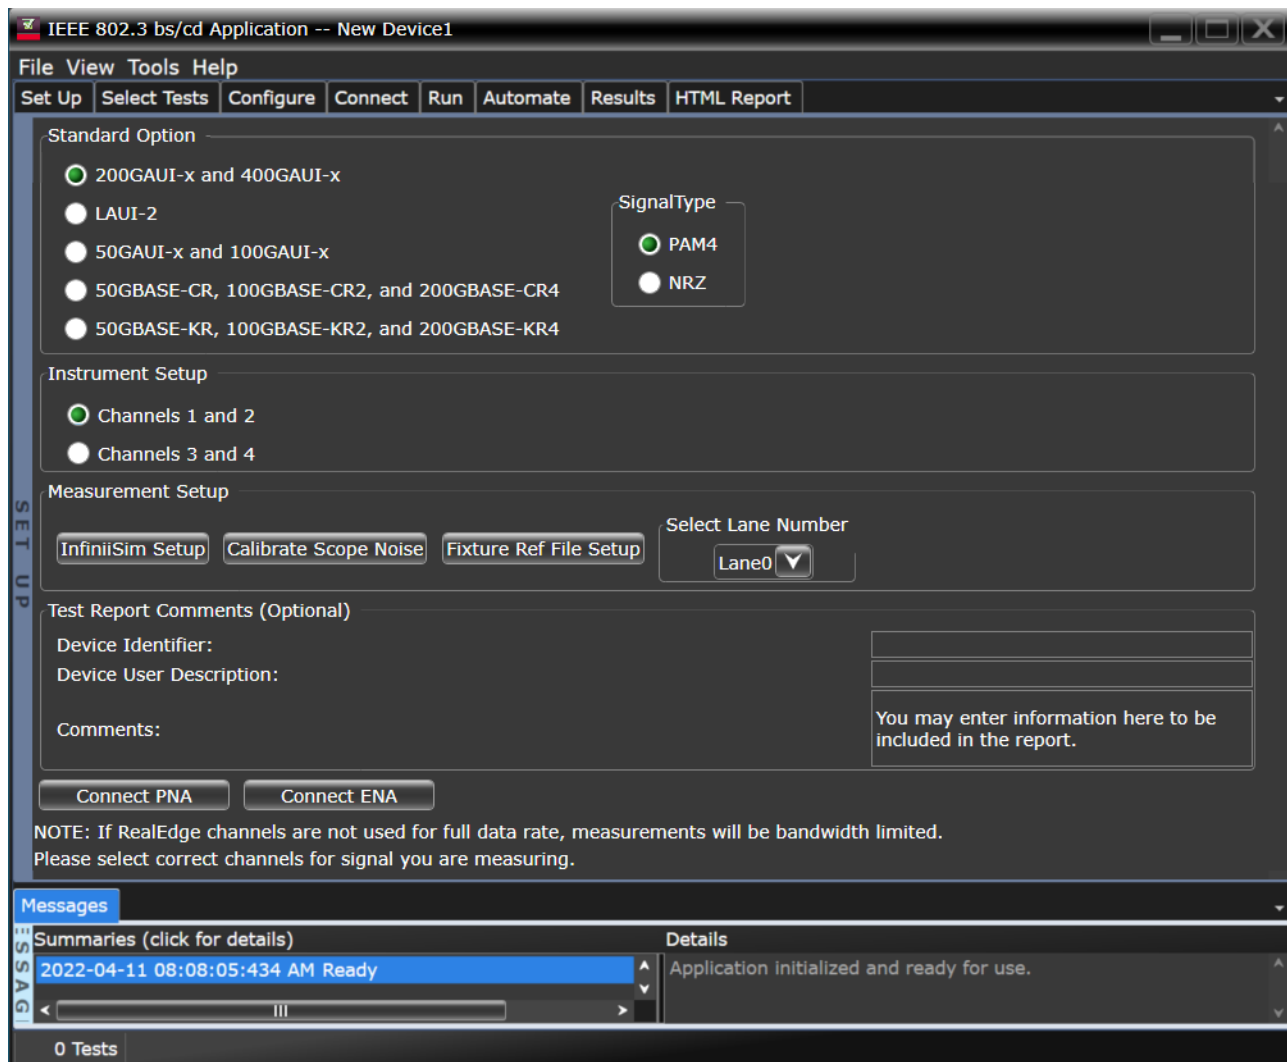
IEEE 802.3 bs/cd Application -- New Device1

File View Tools Help

Set Up | Select Tests | Configure | Connect | Run | Automate | Results | HTML Report

Standard Option

200GAUI-x and 400GAUI-x

LAUI-2

50GAUI-x and 100GAUI-x

50GBASE-CR, 100GBASE-CR2, and 200GBASE-CR4

50GBASE-KR, 100GBASE-KR2, and 200GBASE-KR4

SignalType

PAM4

NRZ

Instrument Setup

Channels 1 and 2

Channels 3 and 4

SET UP

Measurement Setup

InfiniiSim Setup | Calibrate Scope Noise | Fixture Ref File Setup

Select Lane Number

Lane0

Test Report Comments (Optional)

Device Identifier:

Device User Description:

Comments:

You may enter information here to be included in the report.

Connect PNA | Connect ENA

NOTE: If RealEdge channels are not used for full data rate, measurements will be bandwidth limited.
Please select correct channels for signal you are measuring.

Messages

MESSAG

Summaries (click for details)

2022-04-11 08:08:05:434 AM Ready

Details

Application initialized and ready for use.

0 Tests